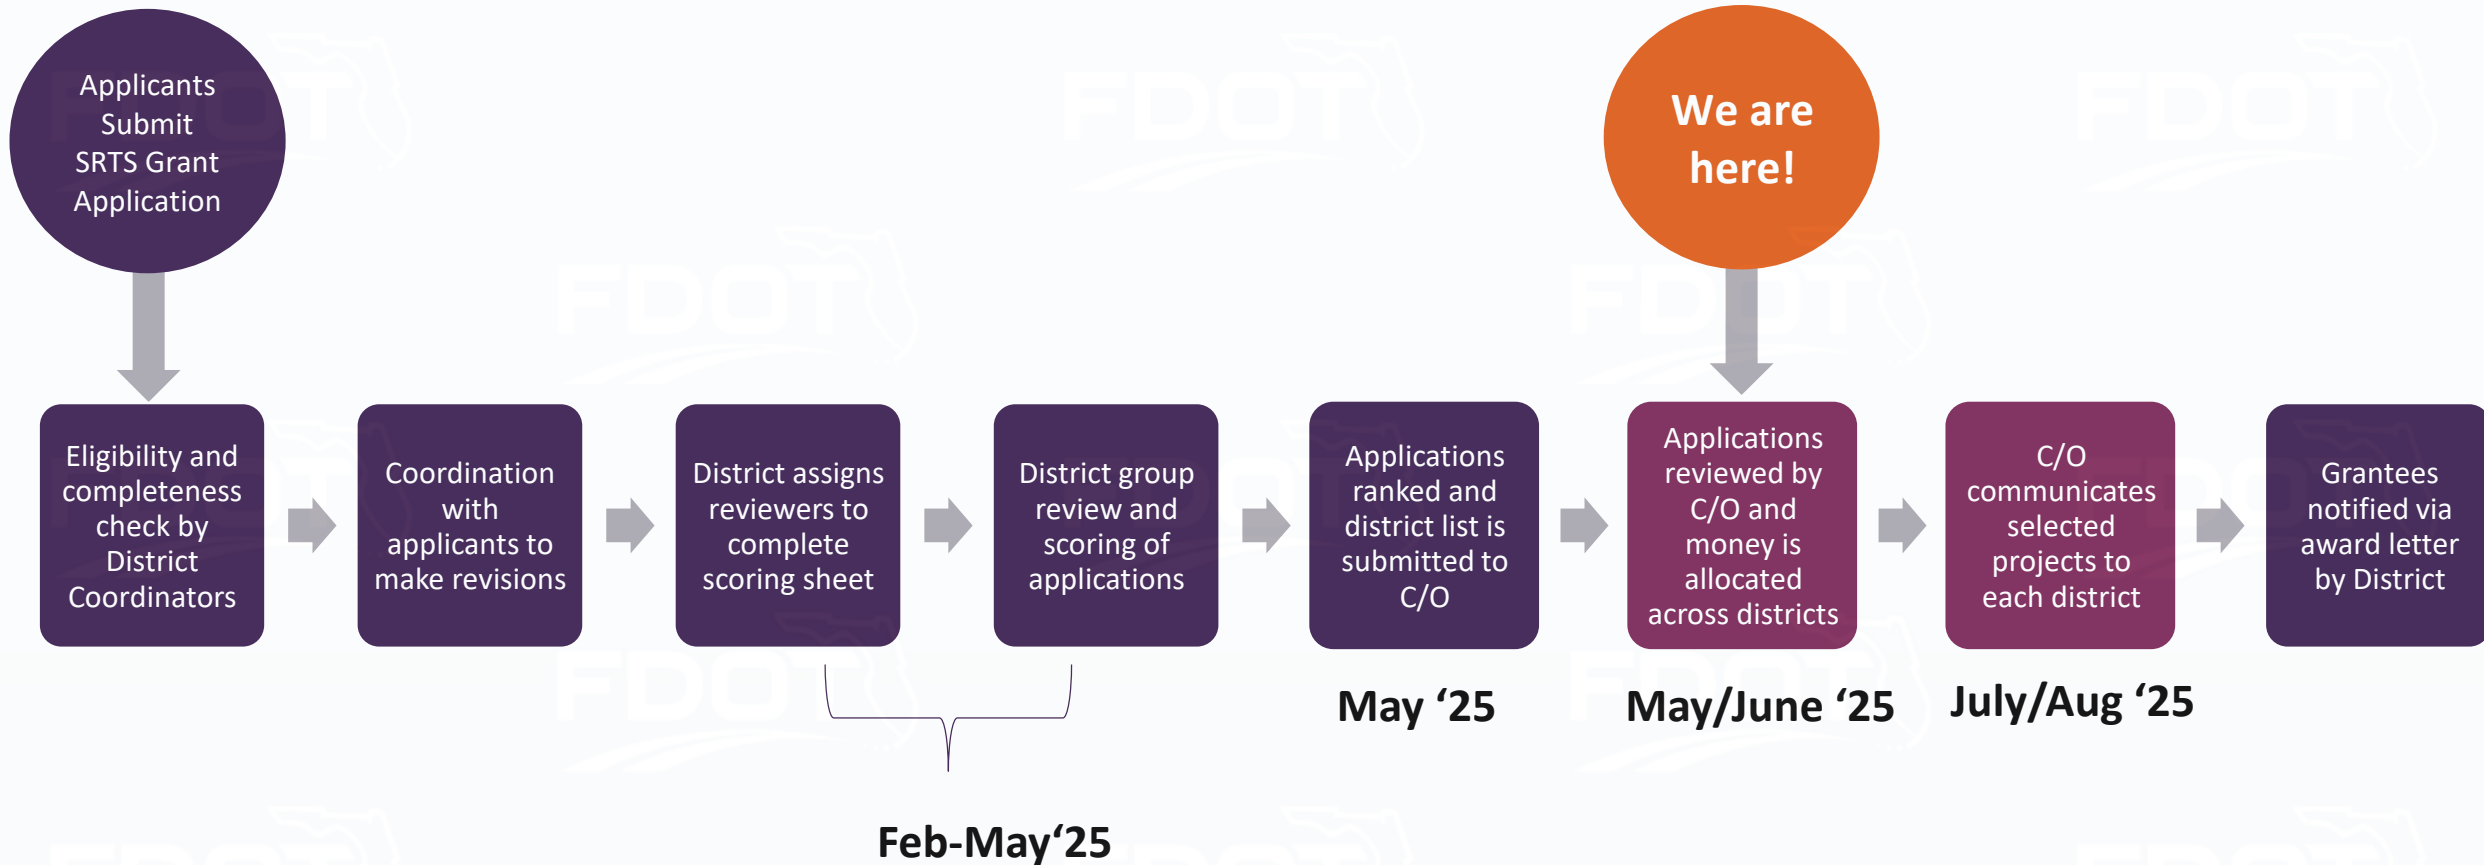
Applicants Submit SRTS Grant Application

We are here!

Eligibility and completeness check by District Coordinators

Coordination with applicants to make revisions

District assigns reviewers to complete scoring sheet

District group review and scoring of applications

Applications ranked and district list is submitted to C/O

Applications reviewed by C/O and money is allocated across districts

C/O communicates selected projects to each district

Grantees notified via award letter by District

May ‘25

May/June ‘25

July/Aug ‘25

Feb-May‘25